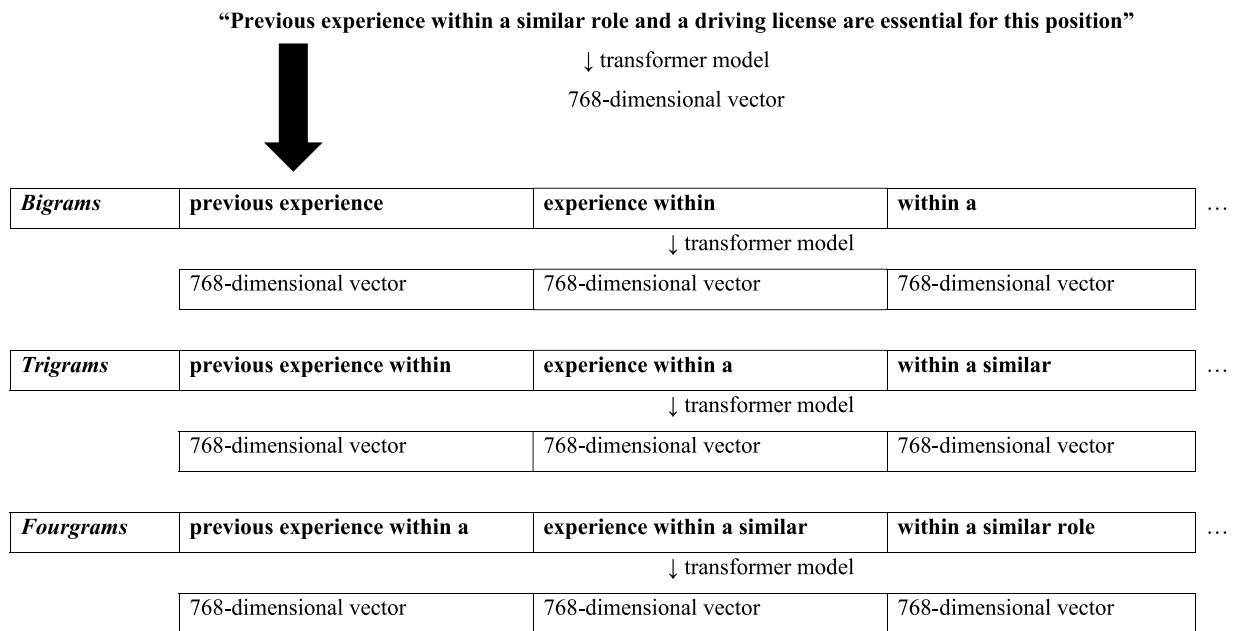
**“Previous experience within a similar role and a driving license are essential for this position”**

↓ transformer model

768-dimensional vector

| ***Bigrams*** | **previous experience** | **experience within** | **within a** | … |
|---|---|---|---|---|

↓ transformer model

| 768-dimensional vector | 768-dimensional vector | 768-dimensional vector |
|---|---|---|

| ***Trigrams*** | **previous experience within** | **experience within a** | **within a similar** | … |
|---|---|---|---|---|

↓ transformer model

| 768-dimensional vector | 768-dimensional vector | 768-dimensional vector |
|---|---|---|

| ***Fourgrams*** | **previous experience within a** | **experience within a similar** | **within a similar role** | … |
|---|---|---|---|---|

↓ transformer model

| 768-dimensional vector | 768-dimensional vector | 768-dimensional vector |
|---|---|---|